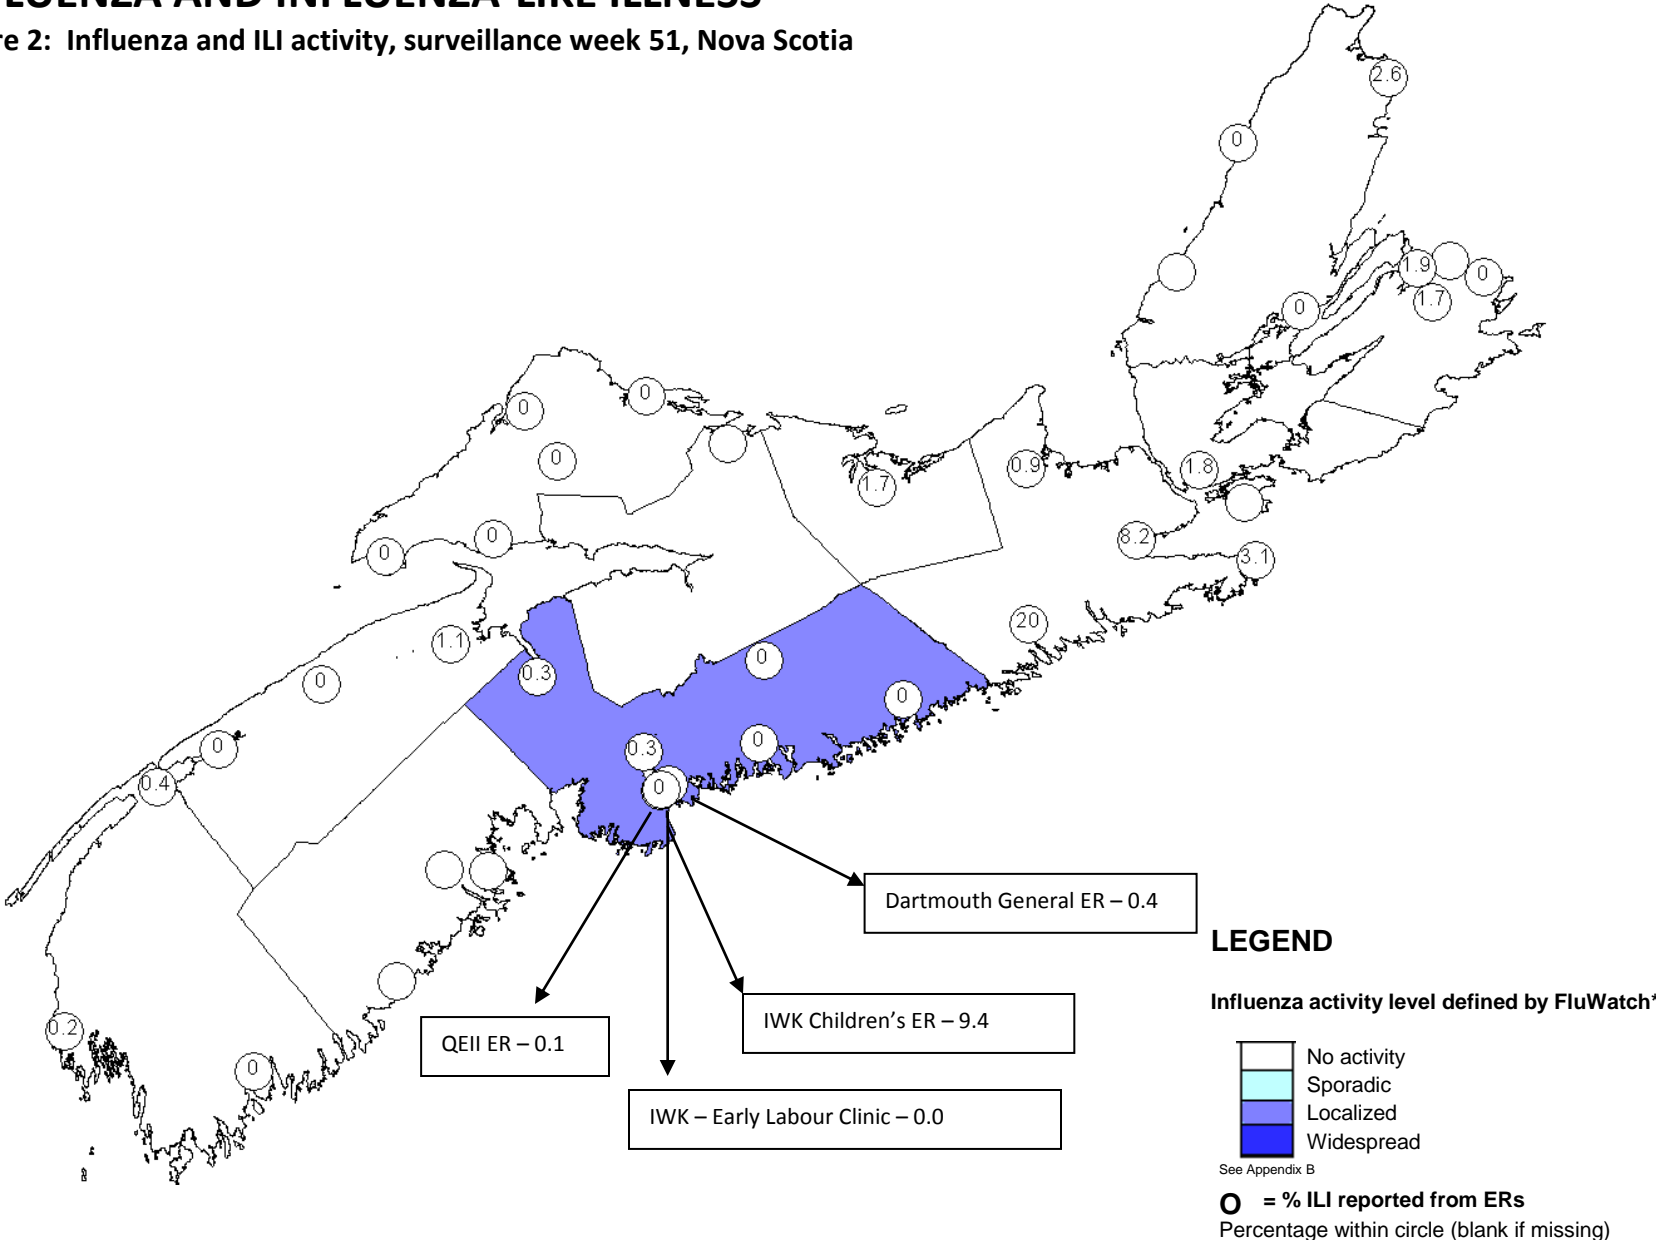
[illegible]LUENZA AND INFLUENZA-LIKE ILLNESS

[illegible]re 2: Influenza and ILI activity, surveillance week 51, Nova Scotia

2.6

0

1.9

0

1.7

0

0

0

0

0

1.7

0.9

1.8

0

0

8.2

3.1

20

1.1

0

0.3

0

0

0

0.3

0

0.4

0

0.2

0

Dartmouth General ER – 0.4

QEII ER – 0.1

IWK Children's ER – 9.4

IWK – Early Labour Clinic – 0.0

LEGEND

Influenza activity level defined by FluWatch*

No activity
Sporadic
Localized
Widespread

See Appendix B

O = % ILI reported from ERs
Percentage within circle (blank if missing)